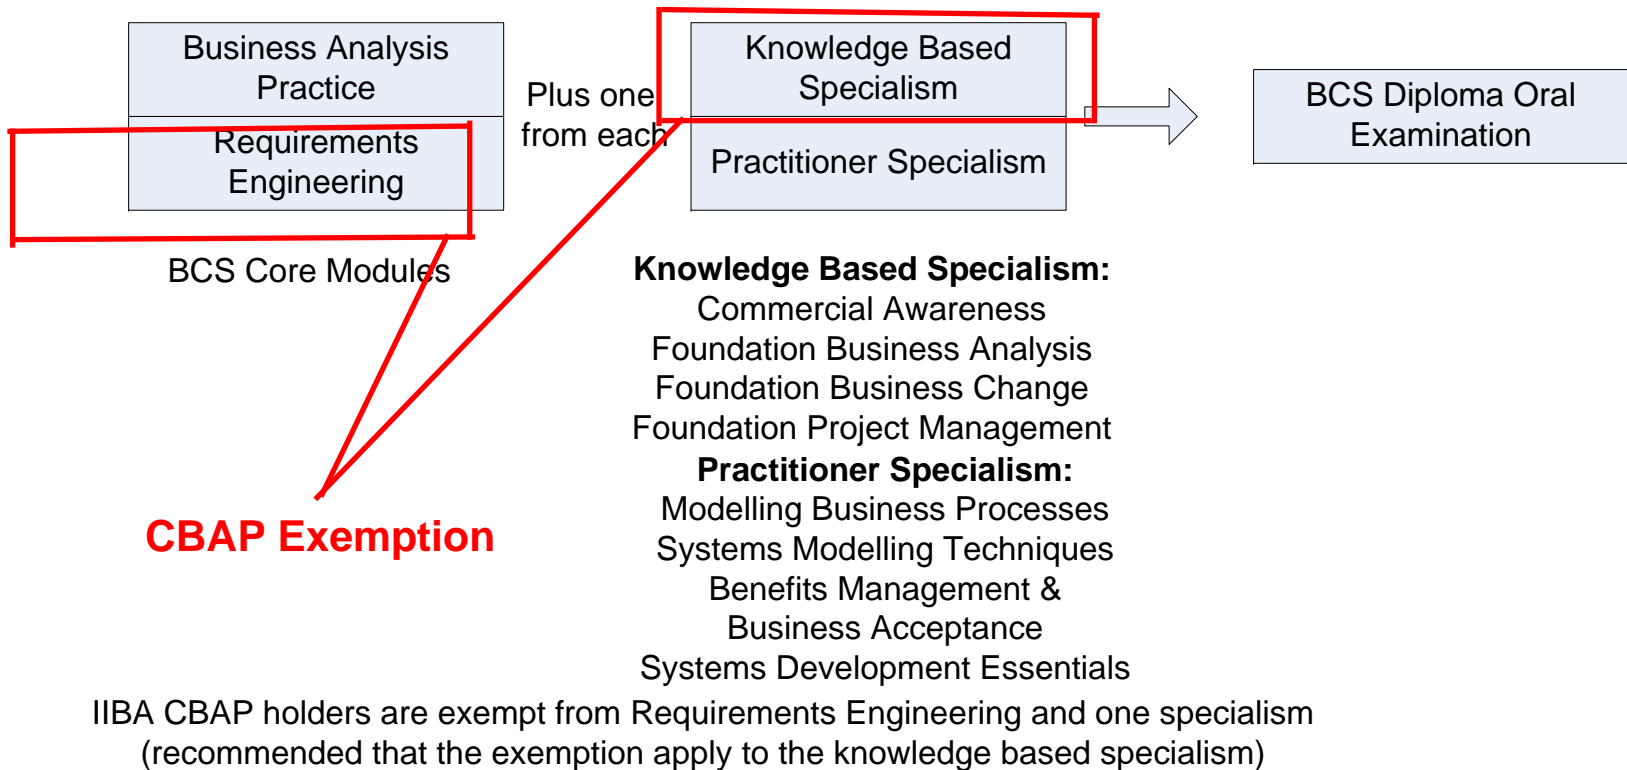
Business Analysis Practice

Requirements Engineering

BCS Core Modules

Plus one from each

Knowledge Based Specialism

Practitioner Specialism

BCS Diploma Oral Examination

**Knowledge Based Specialism:**
Commercial Awareness
Foundation Business Analysis
Foundation Business Change
Foundation Project Management
**Practitioner Specialism:**
Modelling Business Processes
Systems Modelling Techniques
Benefits Management & Business Acceptance
Systems Development Essentials

CBAP Exemption

IIBA CBAP holders are exempt from Requirements Engineering and one specialism (recommended that the exemption apply to the knowledge based specialism)